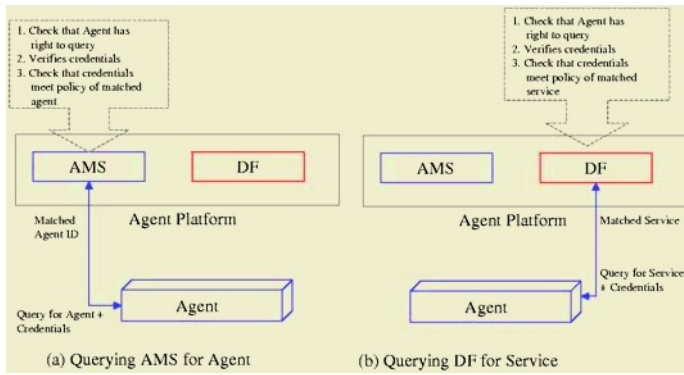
1. Check that Agent has right to query
2. Verifies credentials
3. Check that credentials meet policy of matched agent

AMS

DF

Agent Platform

Matched Agent ID

Agent

Query for Agent + Credentials

(a) Querying AMS for Agent

1. Check that Agent has right to query
2. Verifies credentials
3. Check that credentials meet policy of matched service

AMS

DF

Agent Platform

Matched Service

Query for Service + Credentials

Agent

(b) Querying DF for Service